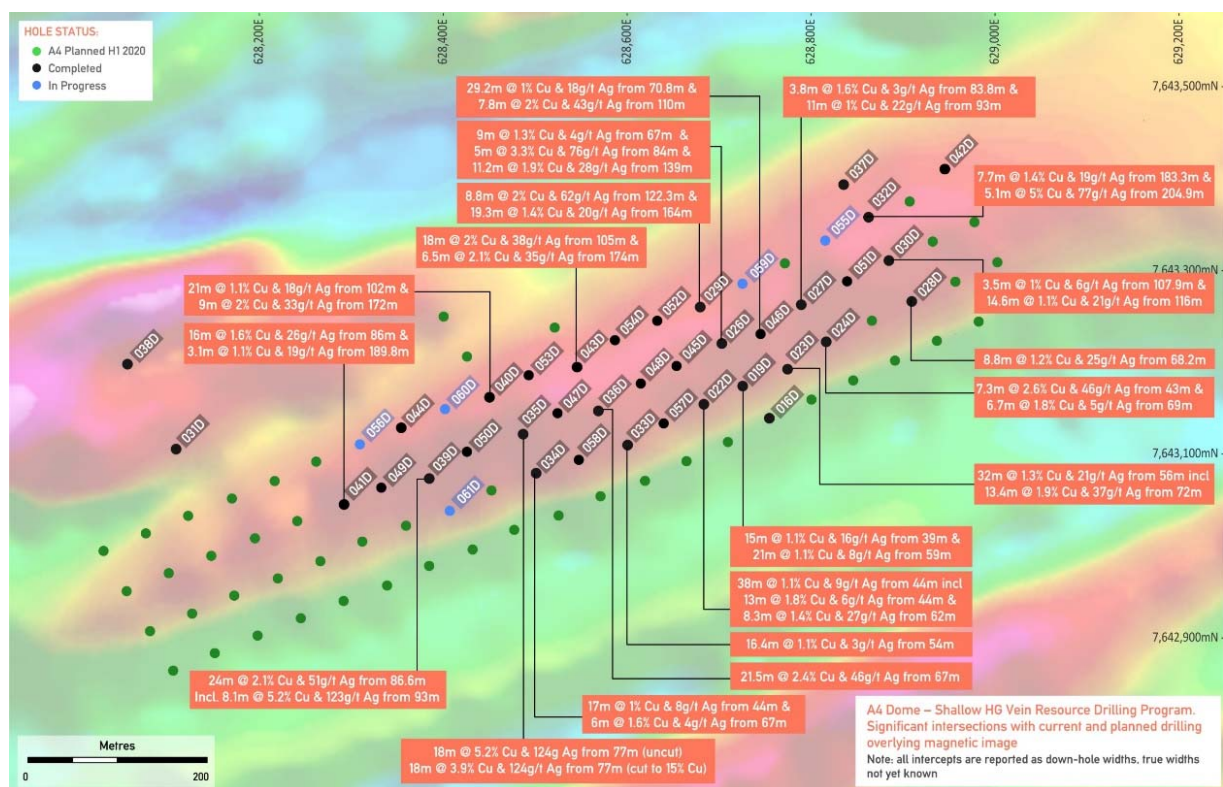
HOLE STATUS:
A4 Planned H1 2020
Completed
In Progress

628,200E
628,400E
628,600E
628,800E
629,000E
629,200E

7,643,500mN
7,643,300mN
7,643,100mN
7,642,900mN

29.2m @ 1% Cu & 18g/t Ag from 70.8m &
7.8m @ 2% Cu & 43g/t Ag from 110m

3.8m @ 1.6% Cu & 3g/t Ag from 83.8m &
11m @ 1% Cu & 22g/t Ag from 93m

9m @ 1.3% Cu & 4g/t Ag from 67m &
5m @ 3.3% Cu & 76g/t Ag from 84m &
11.2m @ 1.9% Cu & 28g/t Ag from 139m

7.7m @ 1.4% Cu & 19g/t Ag from 183.3m &
5.1m @ 5% Cu & 77g/t Ag from 204.9m

8.8m @ 2% Cu & 62g/t Ag from 122.3m &
19.3m @ 1.4% Cu & 20g/t Ag from 164m

18m @ 2% Cu & 38g/t Ag from 105m &
6.5m @ 2.1% Cu & 35g/t Ag from 174m

21m @ 1.1% Cu & 18g/t Ag from 102m &
9m @ 2% Cu & 33g/t Ag from 172m

3.5m @ 1% Cu & 6g/t Ag from 107.9m &
14.6m @ 1.1% Cu & 21g/t Ag from 116m

16m @ 1.6% Cu & 26g/t Ag from 86m &
3.1m @ 1.1% Cu & 19g/t Ag from 189.8m

8.8m @ 1.2% Cu & 25g/t Ag from 68.2m

7.3m @ 2.6% Cu & 46g/t Ag from 43m &
6.7m @ 1.8% Cu & 5g/t Ag from 69m

32m @ 1.3% Cu & 21g/t Ag from 56m incl
13.4m @ 1.9% Cu & 37g/t Ag from 72m

037D 042D 032D 055D 030D 059D 051D 029D 027D 028D 052D 046D 054D 026D 024D 038D 043D 045D 053D 048D 023D 040D 060D 036D 019D 044D 047D 022D 016D 056D 035D 057D 033D 031D 050D 058D 039D 034D 049D 041D 061D

15m @ 1.1% Cu & 16g/t Ag from 39m &
21m @ 1.1% Cu & 8g/t Ag from 59m

38m @ 1.1% Cu & 9g/t Ag from 44m incl
13m @ 1.8% Cu & 6g/t Ag from 44m &
8.3m @ 1.4% Cu & 27g/t Ag from 62m

16.4m @ 1.1% Cu & 3g/t Ag from 54m

21.5m @ 2.4% Cu & 46g/t Ag from 67m

24m @ 2.1% Cu & 51g/t Ag from 86.6m
Incl. 8.1m @ 5.2% Cu & 123g/t Ag from 93m

17m @ 1% Cu & 8g/t Ag from 44m &
6m @ 1.6% Cu & 4g/t Ag from 67m

A4 Dome – Shallow HG Vein Resource Drilling Program.
Significant intersections with current and planned drilling overlying magnetic image
Note: all intercepts are reported as down-hole widths, true widths not yet known

Metres
0
200

18m @ 5.2% Cu & 124g Ag from 77m (uncut)
18m @ 3.9% Cu & 124g/t Ag from 77m (cut to 15% Cu)